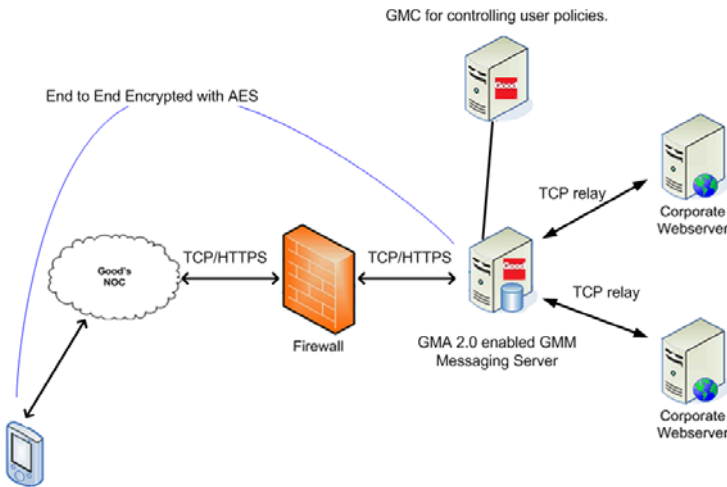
GMC for controlling user policies.

Good

End to End Encrypted with AES

TCP relay

Corporate Webserver

Good's NOC

TCP/HTTPS

TCP/HTTPS

Good

TCP relay

Firewall

GMA 2.0 enabled GMM Messaging Server

Corporate Webserver